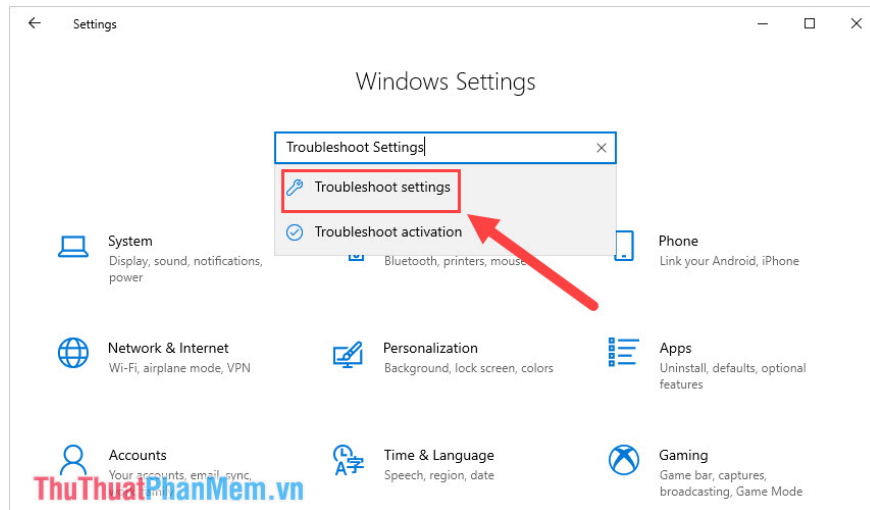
Settings

Windows Settings

Troubleshoot Settings

Troubleshoot settings

Troubleshoot activation

System
Display, sound, notifications, power

Bluetooth, printers, mouse

Phone
Link your Android, iPhone

Network & Internet
Wi-Fi, airplane mode, VPN

Personalization
Background, lock screen, colors

Apps
Uninstall, defaults, optional features

Accounts
Your accounts, email, sync,

Time & Language
Speech, region, date

Gaming
Game bar, captures, broadcasting, Game Mode

ThuThuatPhanMem.vn